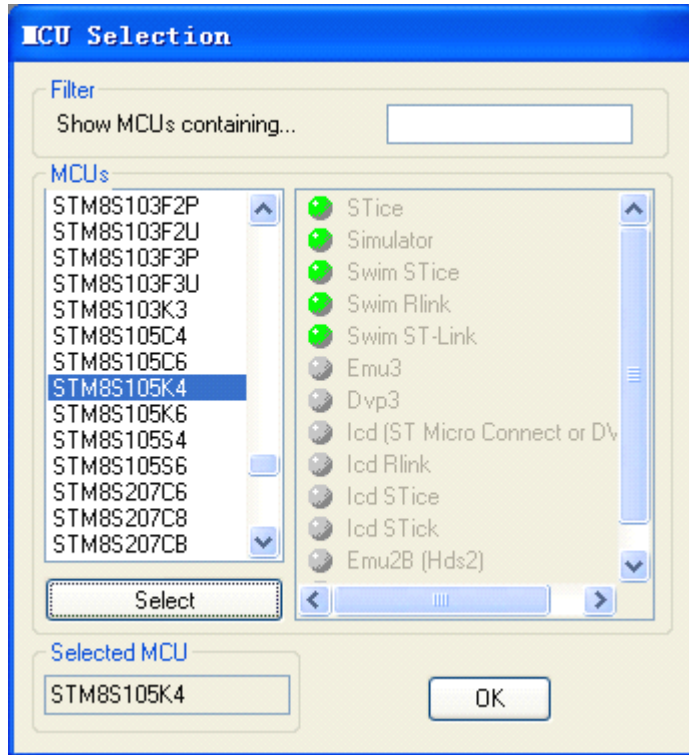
MCU Selection

Filter
Show MCUs containing...

MCUs
STM8S103F2P
STM8S103F2U
STM8S103F3P
STM8S103F3U
STM8S103K3
STM8S105C4
STM8S105C6
STM8S105K4
STM8S105K6
STM8S105S4
STM8S105S6
STM8S207C6
STM8S207C8
STM8S207CB

STice
Simulator
Swim STice
Swim Rlink
Swim ST-Link
Emu3
Dvp3
Icd (ST Micro Connect or DV
Icd Rlink
Icd STice
Icd STick
Emu2B (Hds2)

Select

Selected MCU
STM8S105K4

OK